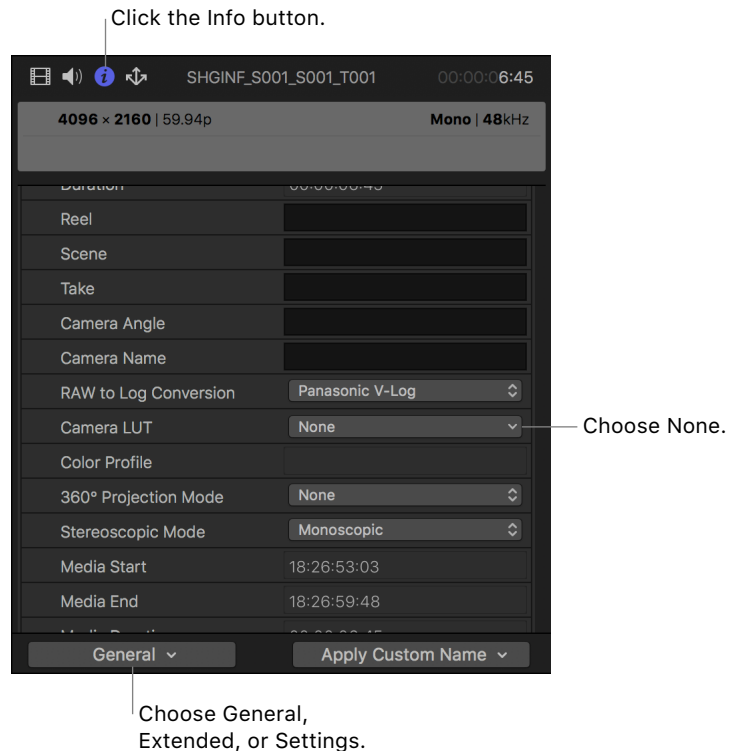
Click the Info button.

SHGINF_S001_S001_T001 00:00:06:45

4096 × 2160 | 59.94p

Mono | 48kHz

Duration 00:00:06:45

Reel

Scene

Take

Camera Angle

Camera Name

RAW to Log Conversion Panasonic V-Log

Camera LUT None

Color Profile

360° Projection Mode None

Stereoscopic Mode Monoscopic

Media Start 18:26:53:03

Media End 18:26:59:48

Media Duration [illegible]

General

Apply Custom Name

Choose None.

Choose General, Extended, or Settings.